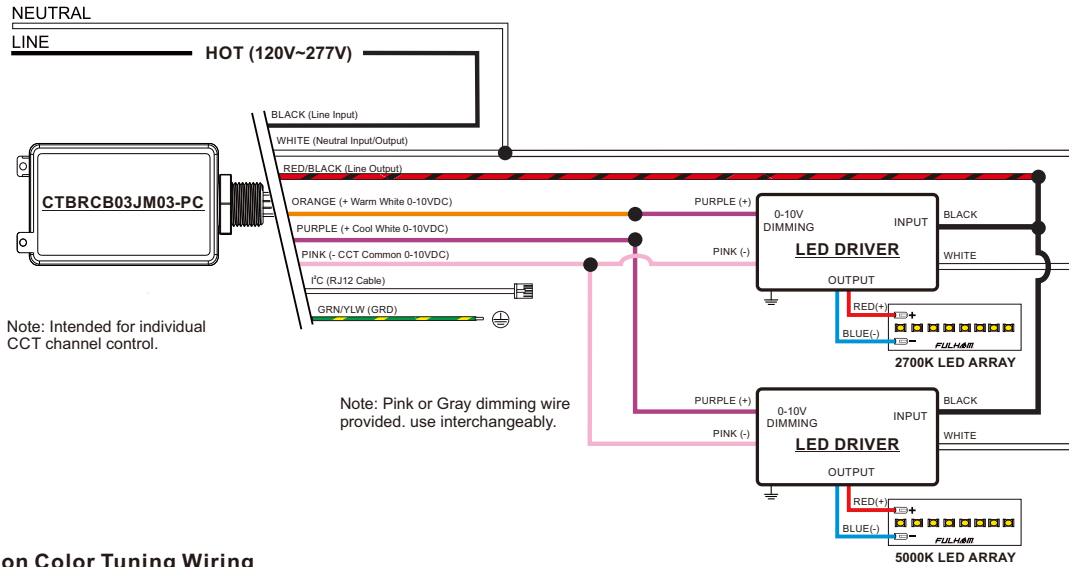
NEUTRAL

LINE

HOT (120V~277V)

CTBRCB03JM03-PC

BLACK (Line Input)

WHITE (Neutral Input/Output)

RED/BLACK (Line Output)

ORANGE (+ Warm White 0-10VDC)

PURPLE (+ Cool White 0-10VDC)

PINK (- CCT Common 0-10VDC)

I²C (RJ12 Cable)

GRN/YLW (GRD)

Note: Intended for individual CCT channel control.

PURPLE (+)

PINK (-)

0-10V DIMMING

INPUT

LED DRIVER

OUTPUT

BLACK

WHITE

RED(+)

BLUE(-)

FULHAM

2700K LED ARRAY

Note: Pink or Gray dimming wire provided. use interchangeably.

PURPLE (+)

PINK (-)

0-10V DIMMING

INPUT

LED DRIVER

OUTPUT

BLACK

WHITE

RED(+)

BLUE(-)

FULHAM

5000K LED ARRAY

on Color Tuning Wiring